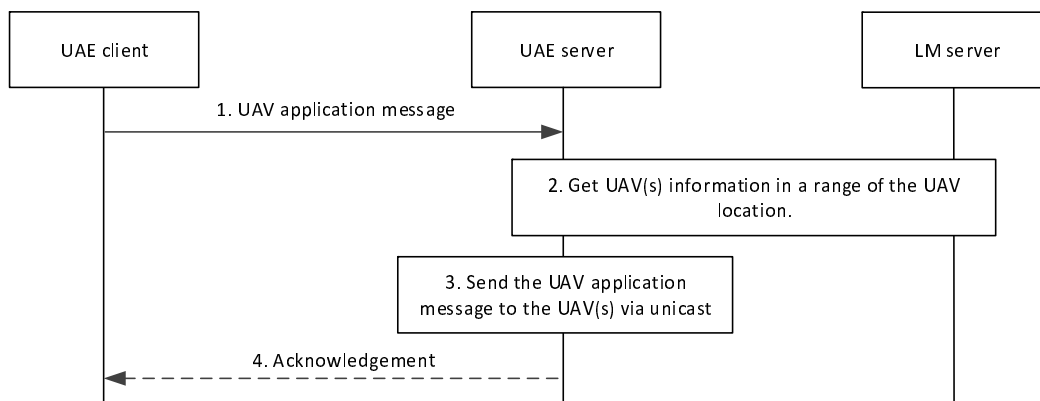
UAE client

UAE server

LM server

1. UAV application message

2. Get UAV(s) information in a range of the UAV location.

3. Send the UAV application message to the UAV(s) via unicast

4. Acknowledgement